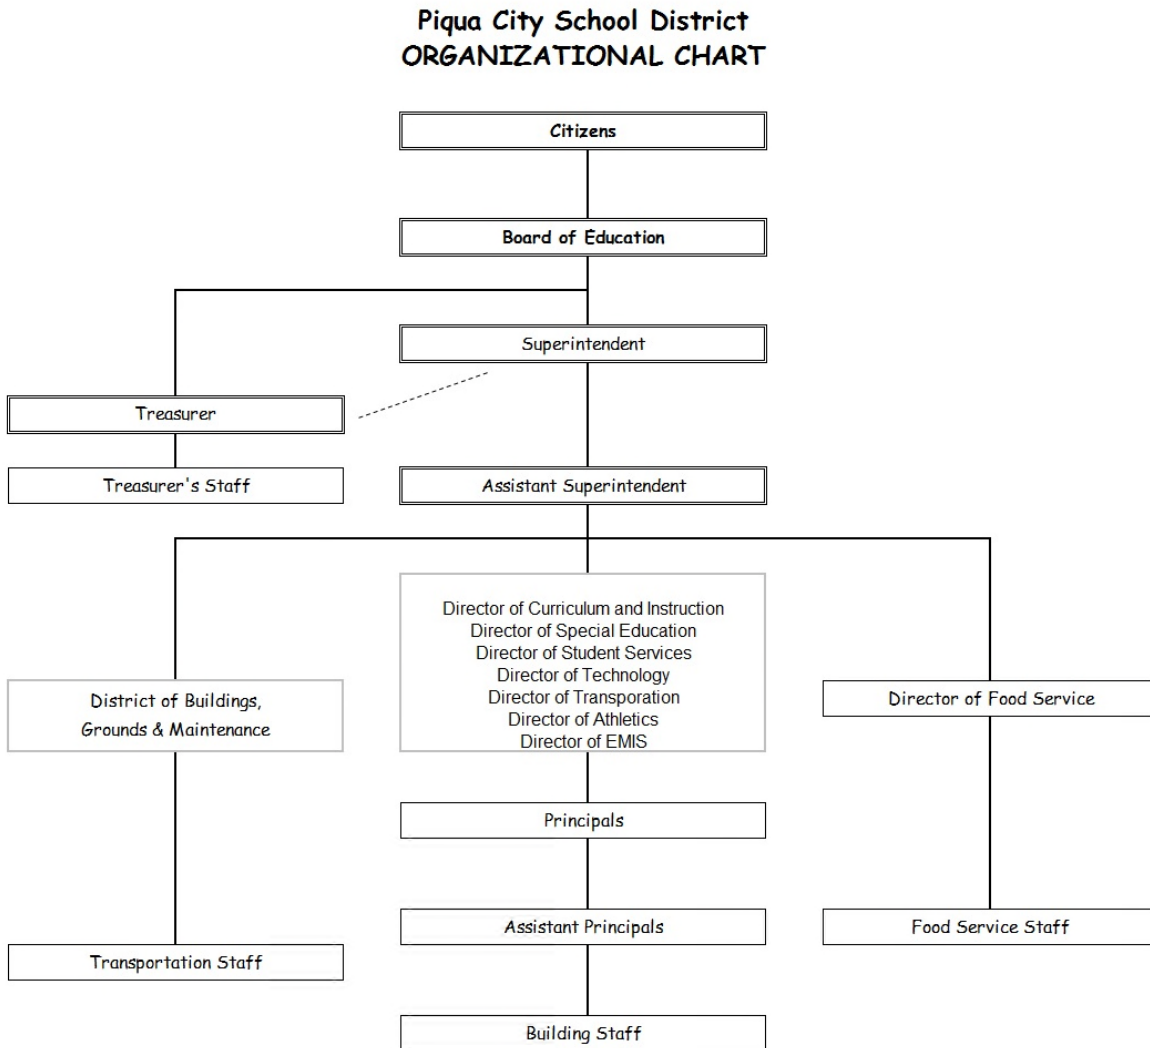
Piqua City School District
ORGANIZATIONAL CHART

Citizens

Board of Education

Superintendent

Treasurer

Treasurer's Staff

Assistant Superintendent

District of Buildings, Grounds & Maintenance

Director of Curriculum and Instruction
Director of Special Education
Director of Student Services
Director of Technology
Director of Transporation
Director of Athletics
Director of EMIS

Director of Food Service

Principals

Assistant Principals

Food Service Staff

Transportation Staff

Building Staff